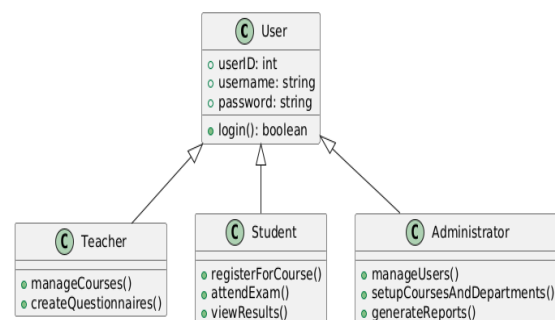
C User
userID: int
username: string
password: string
login(): boolean

C Teacher
manageCourses()
createQuestionnaires()

C Student
registerForCourse()
attendExam()
viewResults()

C Administrator
manageUsers()
setupCoursesAndDepartments()
generateReports()